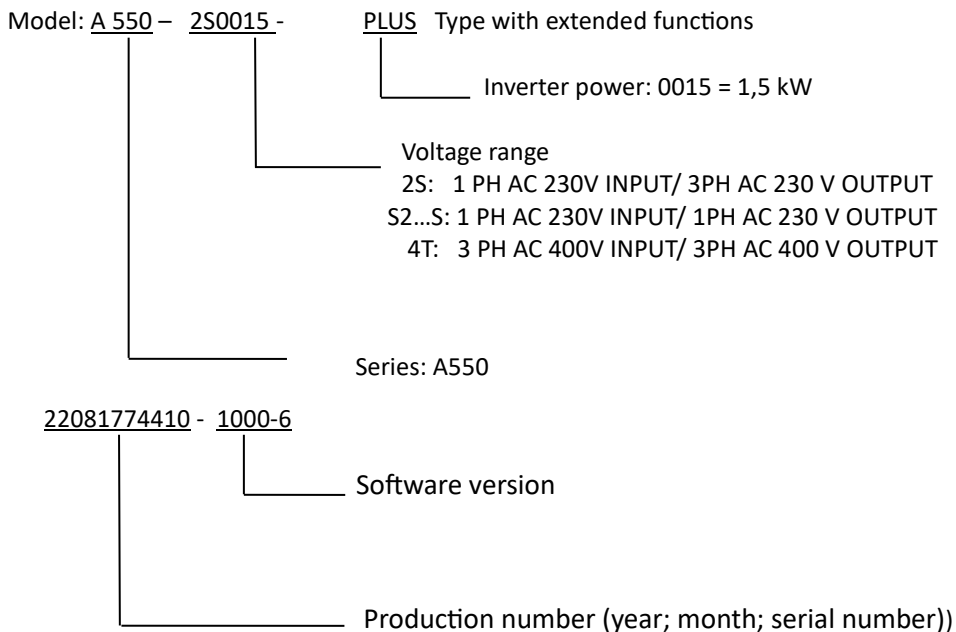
Model: A 550 – 2S0015 - PLUS Type with extended functions

Inverter power: 0015 = 1,5 kW

Voltage range
2S: 1 PH AC 230V INPUT/ 3PH AC 230 V OUTPUT
S2…S: 1 PH AC 230V INPUT/ 1PH AC 230 V OUTPUT
4T: 3 PH AC 400V INPUT/ 3PH AC 400 V OUTPUT

Series: A550

22081774410 - 1000-6

Software version

Production number (year; month; serial number))